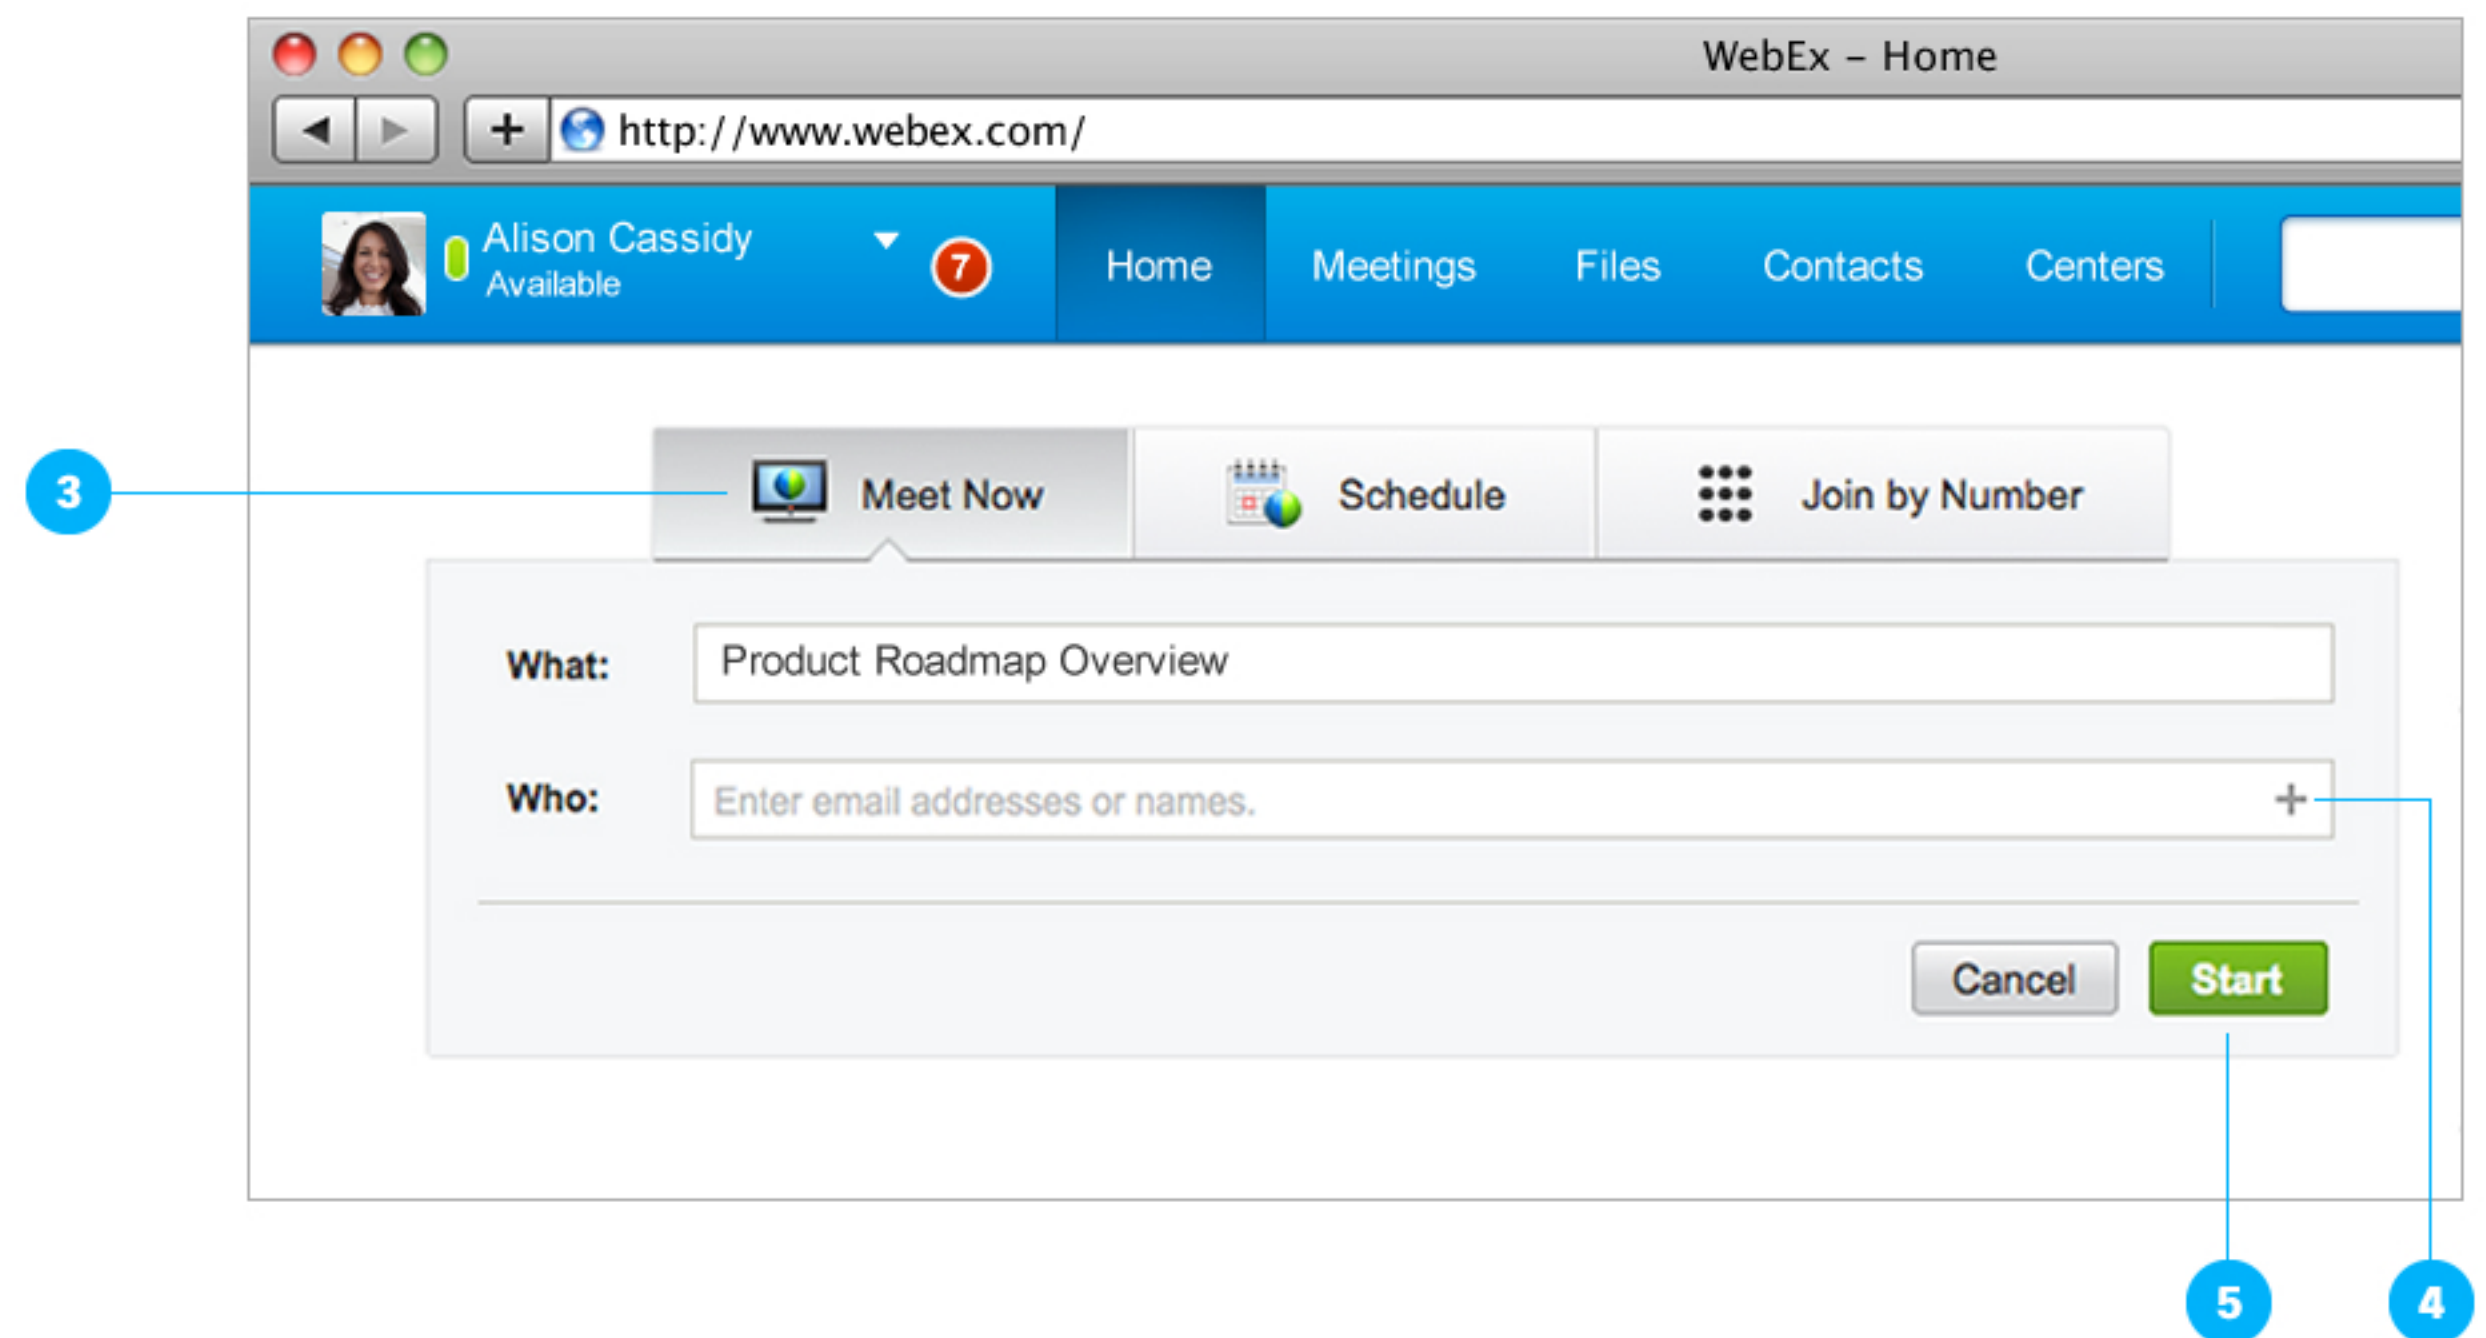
WebEx – Home

http://www.webex.com/

Alison Cassidy
Available

7

Home Meetings Files Contacts Centers

3

Meet Now

Schedule

Join by Number

What: Product Roadmap Overview

Who: Enter email addresses or names.

+

Cancel

Start

5

4